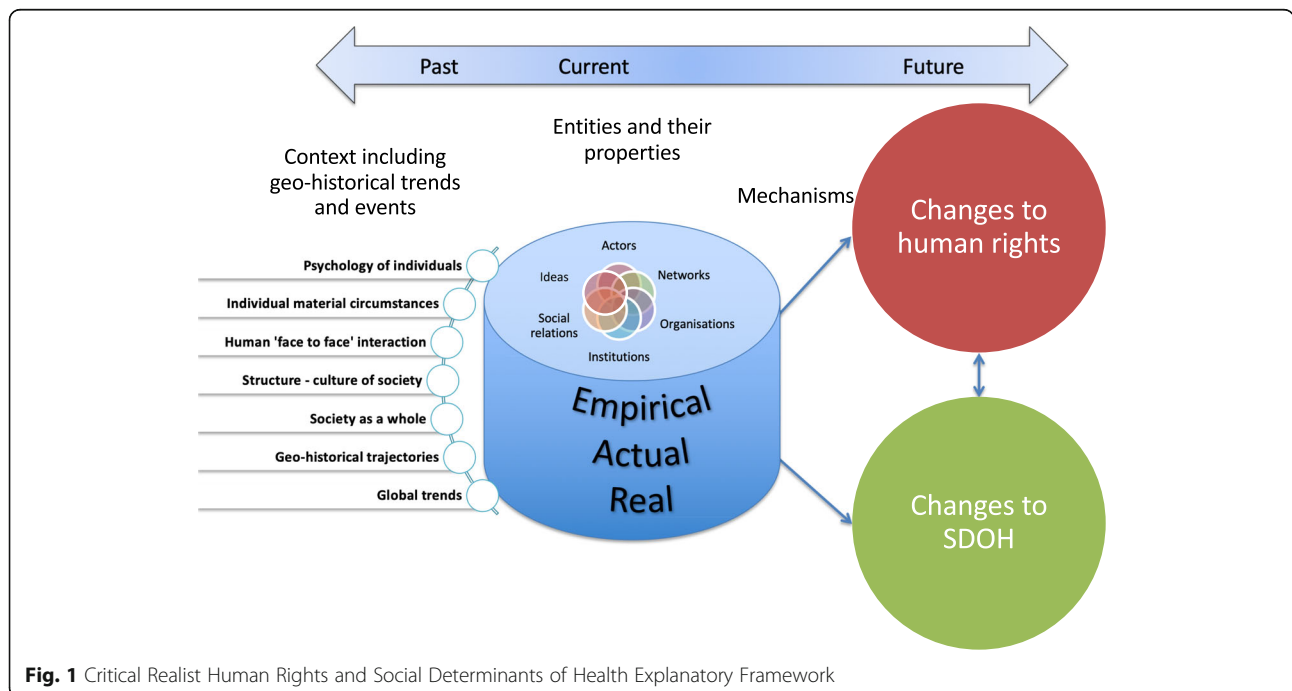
Past Current Future

Entities and their properties

Context including geo-historical trends and events

Mechanisms

Changes to human rights

Psychology of individuals
Individual material circumstances
Human 'face to face' interaction
Structure - culture of society
Society as a whole
Geo-historical trajectories
Global trends

Actors
Ideas
Networks
Social relations
Organisations
Institutions

Empirical
Actual
Real

Changes to SDOH

**Fig. 1** Critical Realist Human Rights and Social Determinants of Health Explanatory Framework